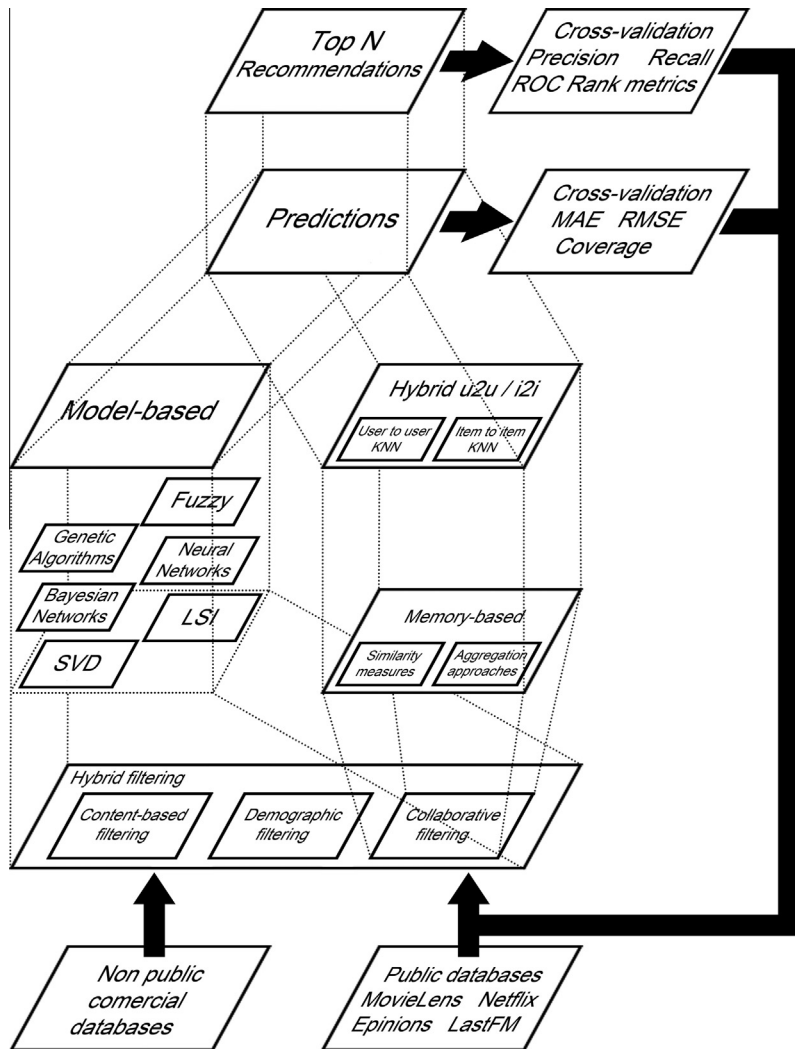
Top N Recommendations

Cross-validation Precision Recall ROC Rank metrics

Predictions

Cross-validation MAE RMSE Coverage

Model-based

Hybrid u2u / i2i

User to user KNN

Item to item KNN

Fuzzy

Genetic Algorithms

Neural Networks

Bayesian Networks

LSI

SVD

Memory-based

Similarity measures

Aggregation approaches

Hybrid filtering

Content-based filtering

Demographic filtering

Collaborative filtering

Non public comercial databases

Public databases MovieLens Netflix Epinions LastFM